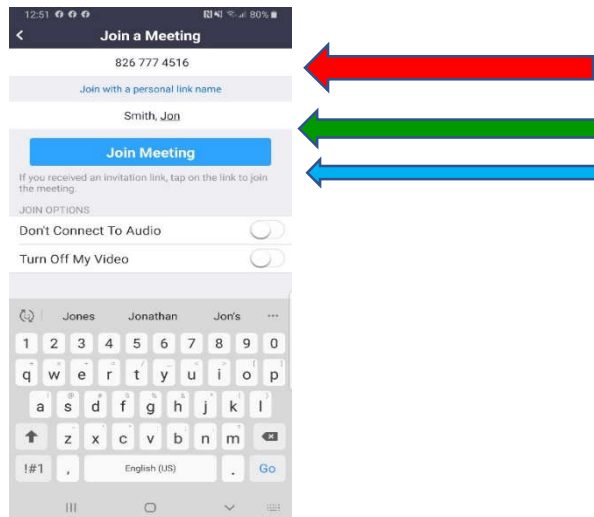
12:51 80%

Join a Meeting

826 777 4516

Join with a personal link name

Smith, Jon

Join Meeting

If you received an invitation link, tap on the link to join the meeting.

JOIN OPTIONS

Don't Connect To Audio

Turn Off My Video

Jones Jonathan Jon's ...

1 2 3 4 5 6 7 8 9 0

q w e r t y u i o p

a s d f g h j k l

z x c v b n m

!#1 , English (US) . Go